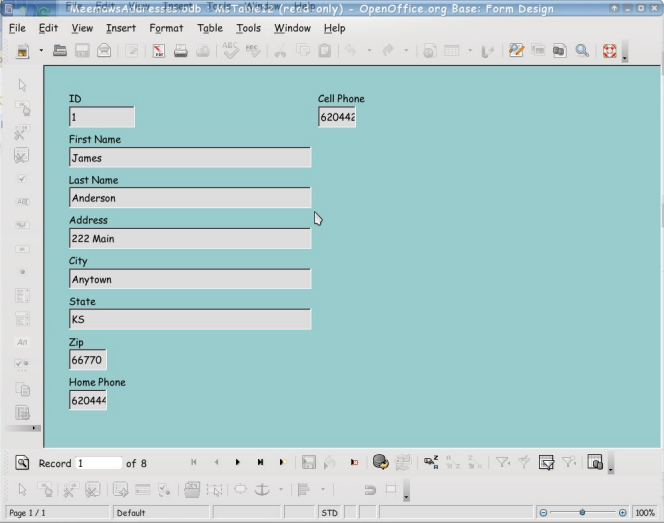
MeerowsAddresses.odb : NTable (read-only) - OpenOffice.org Base: Form Design

File Edit View Insert Format Table Tools Window Help

ID
1

Cell Phone
620442

First Name
James

Last Name
Anderson

Address
222 Main

City
Anytown

State
KS

Zip
66770

Home Phone
620444

Record 1 of 8

Page 1 / 1 Default STD 100%